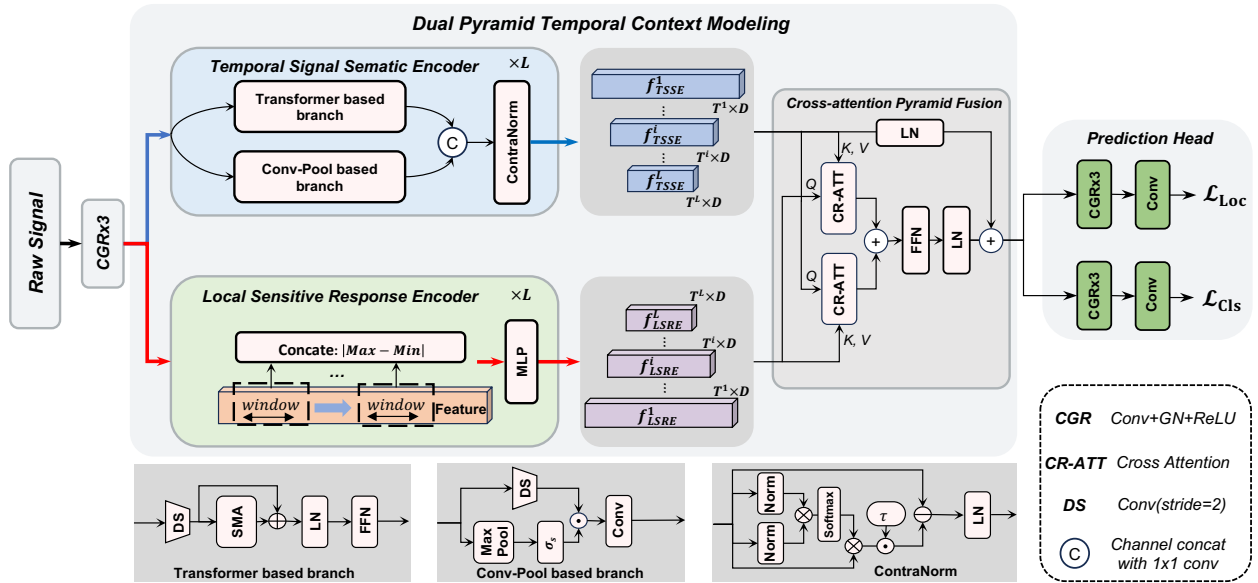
Dual Pyramid Temporal Context Modeling

Raw Signal

CGRx3

Temporal Signal Sematic Encoder

$\times L$

Transformer based branch

Conv-Pool based branch

C

ContraNorm

$f^1_{TSSE}$

$T^1 \times D$

$f^i_{TSSE}$

$T^i \times D$

$f^L_{TSSE}$

$T^L \times D$

Cross-attention Pyramid Fusion

LN

K, V

Q

CR-ATT

+

FFN

LN

+

Q

CR-ATT

K, V

Prediction Head

CGRx3

Conv

$\mathcal{L}_{Loc}$

CGRx3

Conv

$\mathcal{L}_{Cls}$

Local Sensitive Response Encoder

$\times L$

Concate: $|Max - Min|$

...

window

window

Feature

MLP

$T^L \times D$

$f^L_{LSRE}$

$T^i \times D$

$f^i_{LSRE}$

$T^1 \times D$

$f^1_{LSRE}$

CGR Conv+GN+ReLU

CR-ATT Cross Attention

DS Conv(stride=2)

C Channel concat with 1x1 conv

DS

SMA

LN

FFN

Transformer based branch

DS

Max Pool

$\sigma_s$

Conv

Conv-Pool based branch

Norm

Norm

Softmax

$\tau$

LN

ContraNorm